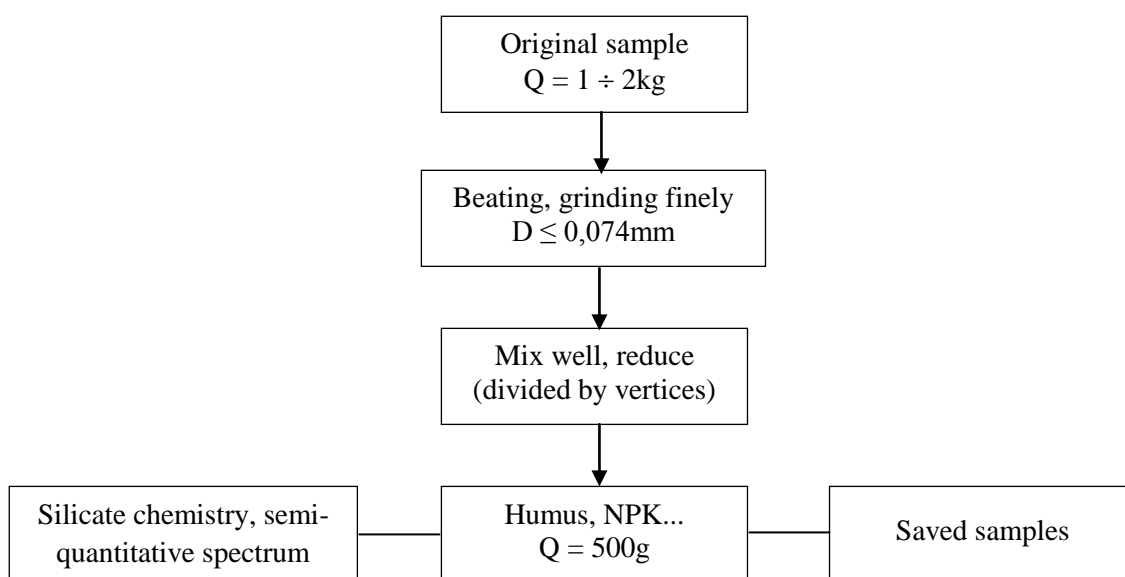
Original sample
$Q = 1 \div 2kg$

Beating, grinding finely
$D \leq 0,074mm$

Mix well, reduce
(divided by vertices)

Silicate chemistry, semi-quantitative spectrum

Humus, NPK...
$Q = 500g$

Saved samples